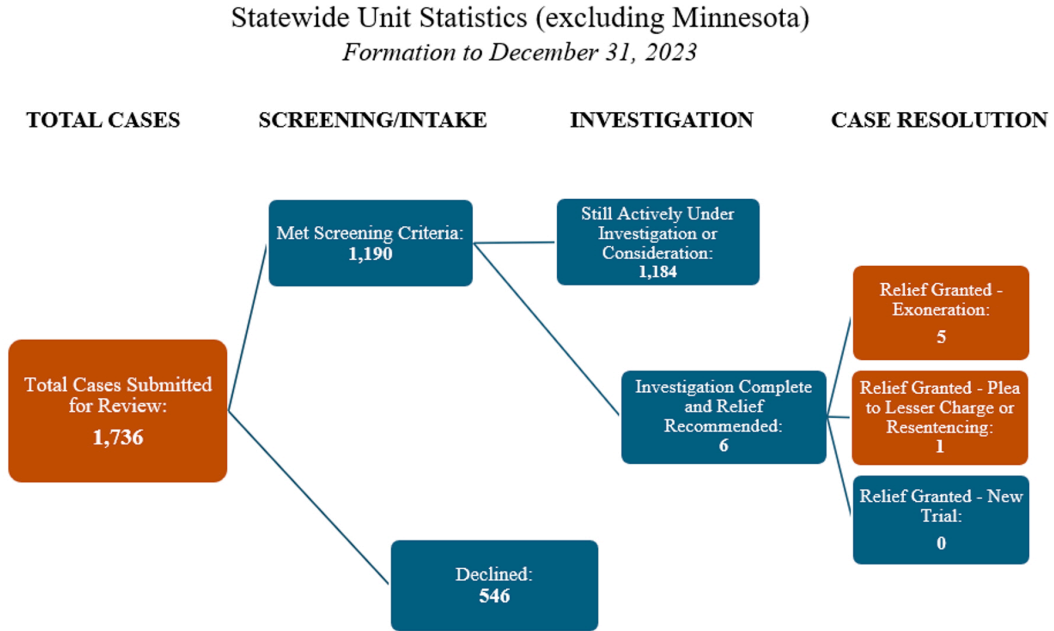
Statewide Unit Statistics (excluding Minnesota)
*Formation to December 31, 2023*

TOTAL CASES

SCREENING/INTAKE

INVESTIGATION

CASE RESOLUTION

Total Cases Submitted for Review:
1,736

Met Screening Criteria:
1,190

Declined:
546

Still Actively Under Investigation or Consideration:
1,184

Investigation Complete and Relief Recommended:
6

Relief Granted - Exoneration:
5

Relief Granted - Plea to Lesser Charge or Resentencing:
1

Relief Granted - New Trial:
0